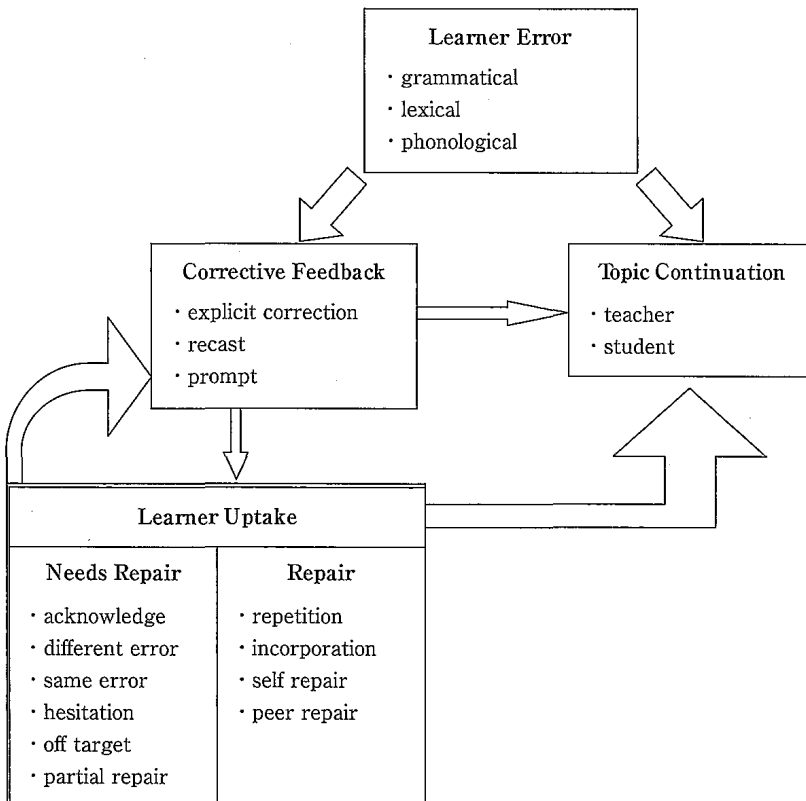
Learner Error
· grammatical
· lexical
· phonological

Corrective Feedback
· explicit correction
· recast
· prompt

Topic Continuation
· teacher
· student

Learner Uptake

| Needs Repair | Repair |
|---|---|
| · acknowledge | · repetition |
| · different error | · incorporation |
| · same error | · self repair |
| · hesitation | · peer repair |
| · off target | |
| · partial repair | |